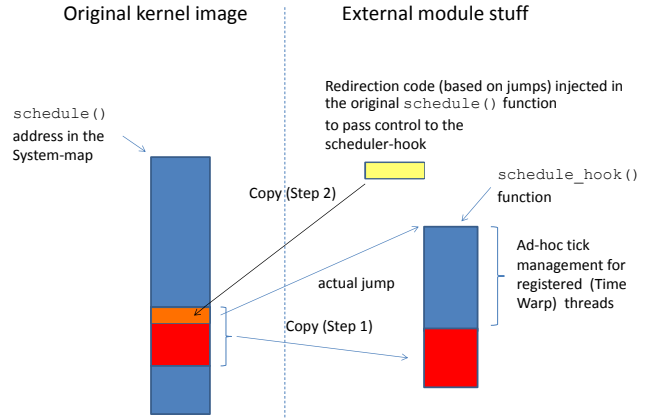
Original kernel image

External module stuff

Redirection code (based on jumps) injected in the original schedule() function to pass control to the scheduler-hook

schedule()
address in the System-map

Copy (Step 2)

schedule_hook()
function

Ad-hoc tick management for registered (Time Warp) threads

actual jump

Copy (Step 1)